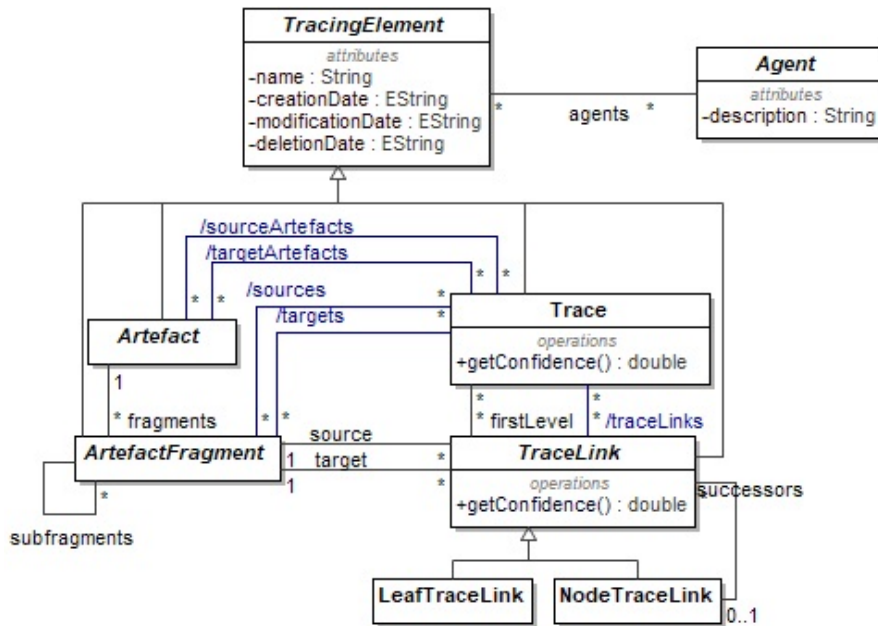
TracingElement
attributes
-name : String
-creationDate : EString
-modificationDate : EString
-deletionDate : EString

Agent
attributes
-description : String

* agents *

/sourceArtefacts
/targetArtefacts
/sources
/targets

* * * *
* *

Artefact

Trace
operations
+getConfidence() : double

1
* fragments

* * * firstLevel * /traceLinks

ArtefactFragment
source
1 target
1
* *

TraceLink
operations
+getConfidence() : double

successors

*
subfragments

LeafTraceLink
NodeTraceLink
0..1